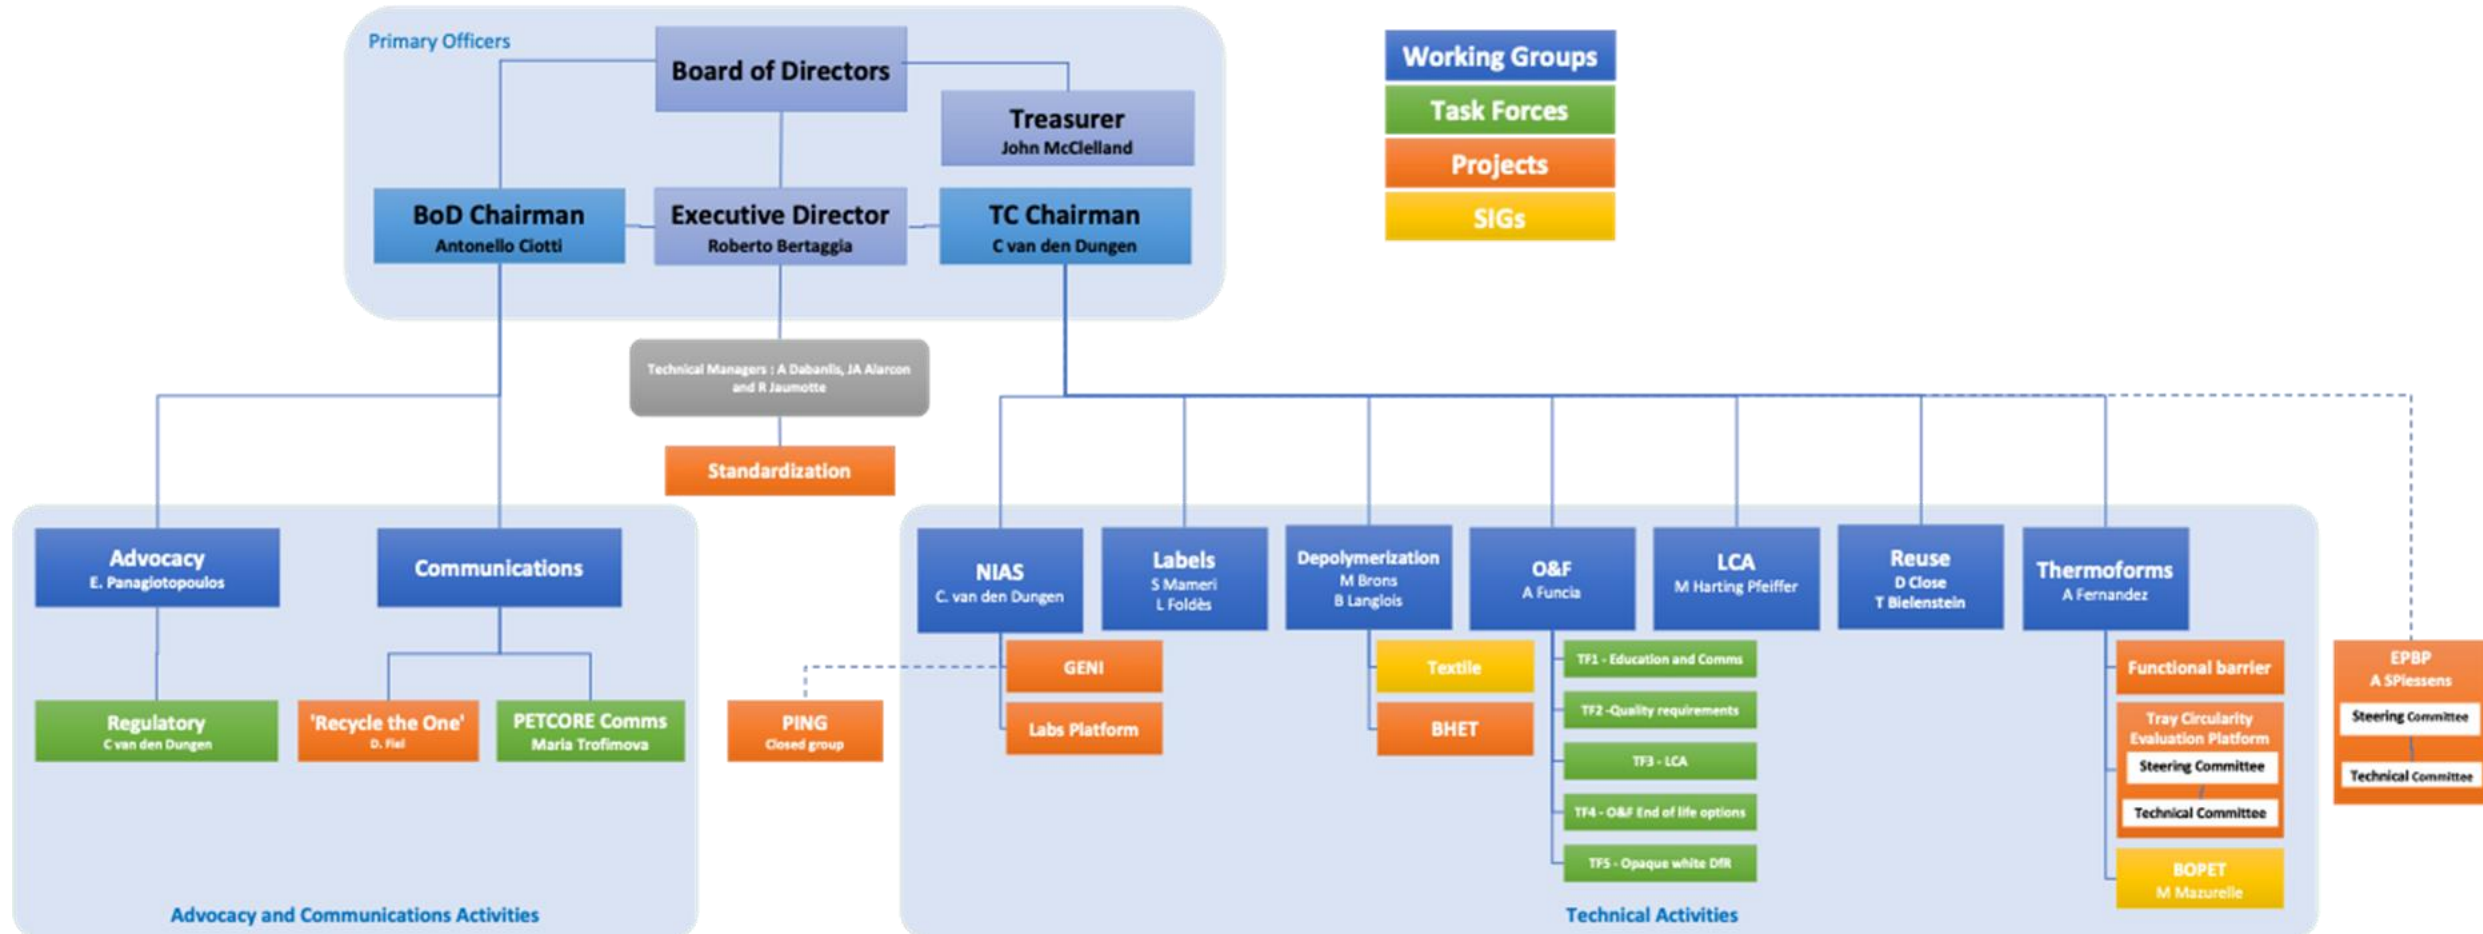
Primary Officers

Board of Directors

Treasurer
John McClelland

BoD Chairman
Antonello Ciotti

Executive Director
Roberto Bertaggia

TC Chairman
C van den Dungen

Working Groups
Task Forces
Projects
SIGs

Technical Managers : A Dabanlis, JA Alarcon and R Jaumotte

Standardization

Advocacy
E. Panagiotopoulos

Communications

Regulatory
C van den Dungen

'Recycle the One'
D. Fiel

PETCORE Comms
Maria Trofimova

Advocacy and Communications Activities

PING
Closed group

NIAS
C. van den Dungen

Labels
S Mameri
L Foldès

Depolymerization
M Brons
B Langlois

O&F
A Funcia

LCA
M Harting Pfeiffer

Reuse
D Close
T Bielenstein

Thermoforms
A Fernandez

GENI
Labs Platform

Textile
BHET

TF1 - Education and Comms
TF2 -Quality requirements
TF3 - LCA
TF4 - O&F End of life options
TF5 - Opaque white DfR

Functional barrier

Tray Circularity Evaluation Platform
Steering Committee
Technical Committee

BOPET
M Mazurelle

EPBP
A SPiessens
Steering Committee
Technical Committee

Technical Activities